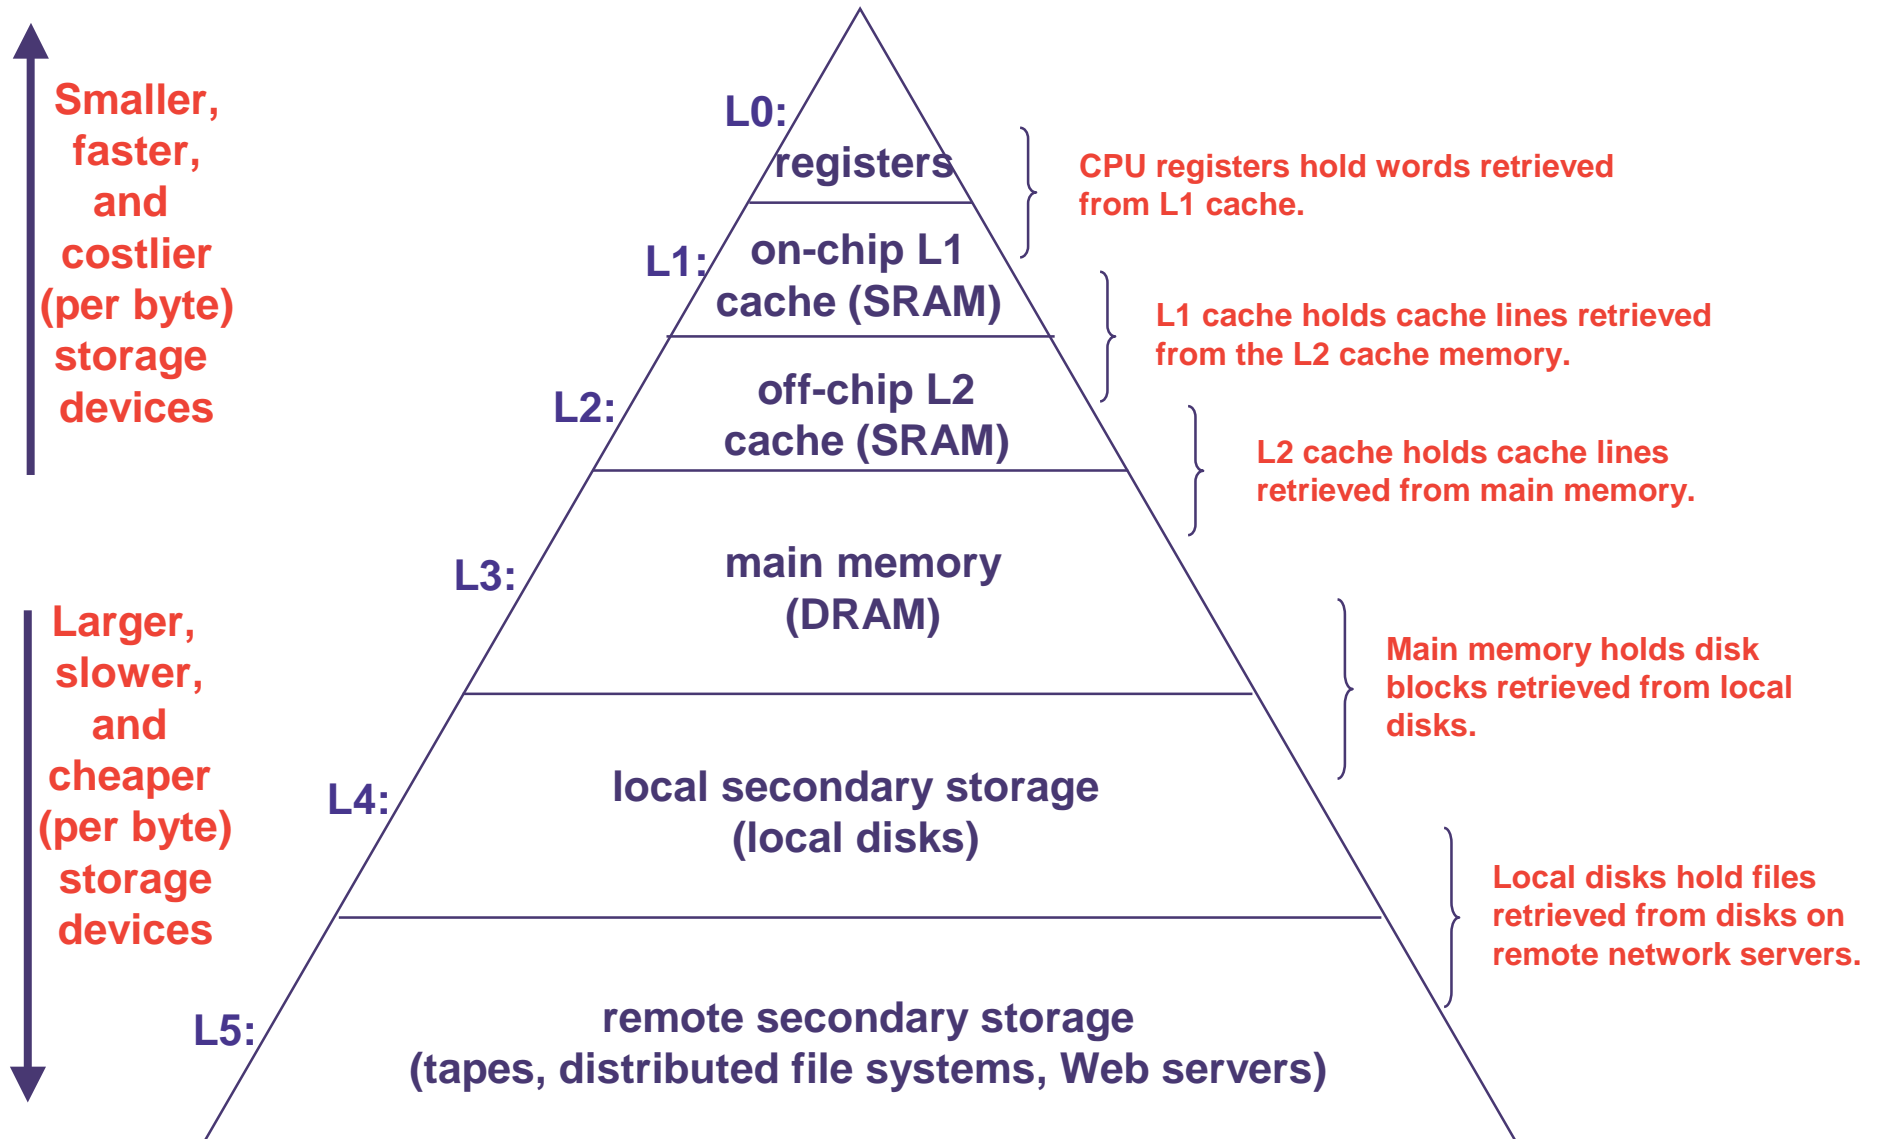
Smaller, faster, and costlier (per byte) storage devices

Larger, slower, and cheaper (per byte) storage devices

L0:
registers

CPU registers hold words retrieved from L1 cache.

L1:
on-chip L1 cache (SRAM)

L1 cache holds cache lines retrieved from the L2 cache memory.

L2:
off-chip L2 cache (SRAM)

L2 cache holds cache lines retrieved from main memory.

L3:
main memory (DRAM)

Main memory holds disk blocks retrieved from local disks.

L4:
local secondary storage (local disks)

Local disks hold files retrieved from disks on remote network servers.

L5:
remote secondary storage (tapes, distributed file systems, Web servers)